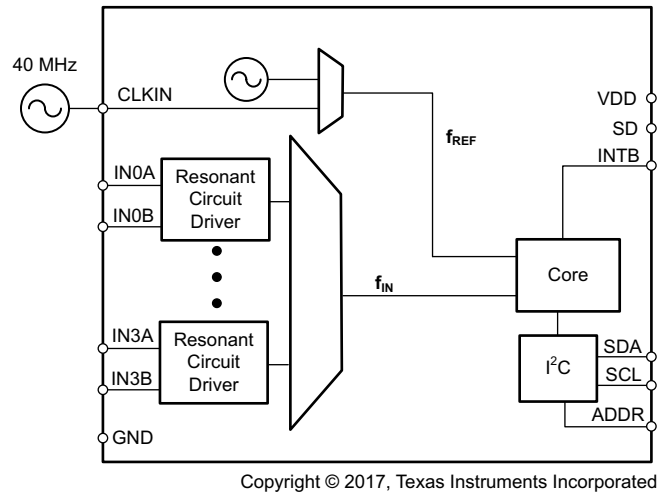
40 MHz

CLKIN

VDD

SD

$f_{REF}$

INTB

IN0A

IN0B

Resonant Circuit Driver

Core

$f_{IN}$

IN3A

IN3B

Resonant Circuit Driver

$I^2C$

SDA

SCL

ADDR

GND

Copyright © 2017, Texas Instruments Incorporated